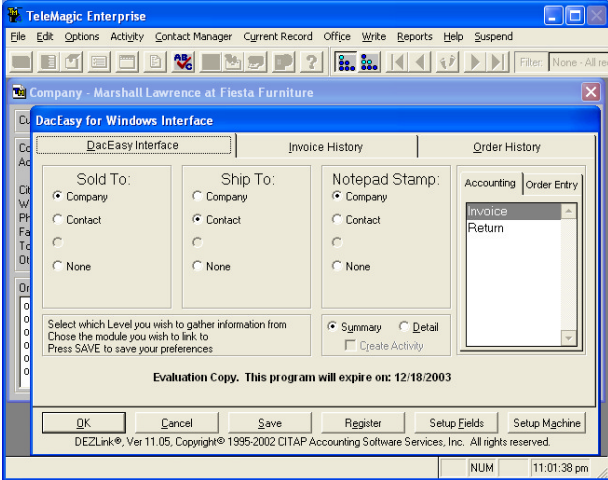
TeleMagic Enterprise

File Edit Options Activity Contact Manager Current Record Office Write Reports Help Suspend

Filter: None - All re

Company - Marshall Lawrence at Fiesta Furniture

DacEasy for Windows Interface

DacEasy Interface | Invoice History | Order History

Sold To:
Company
Contact
None

Ship To:
Company
Contact
None

Notepad Stamp:
Company
Contact
None

Accounting | Order Entry

Invoice
Return

Select which Level you wish to gather information from
Chose the module you wish to link to
Press SAVE to save your preferences

Summary
Detail
Create Activity

Evaluation Copy. This program will expire on: 12/18/2003

OK | Cancel | Save | Register | Setup Fields | Setup Machine

DEZLink®, Ver 11.05, Copyright© 1995-2002 CITAP Accounting Software Services, Inc. All rights reserved.

NUM | 11:01:38 pm